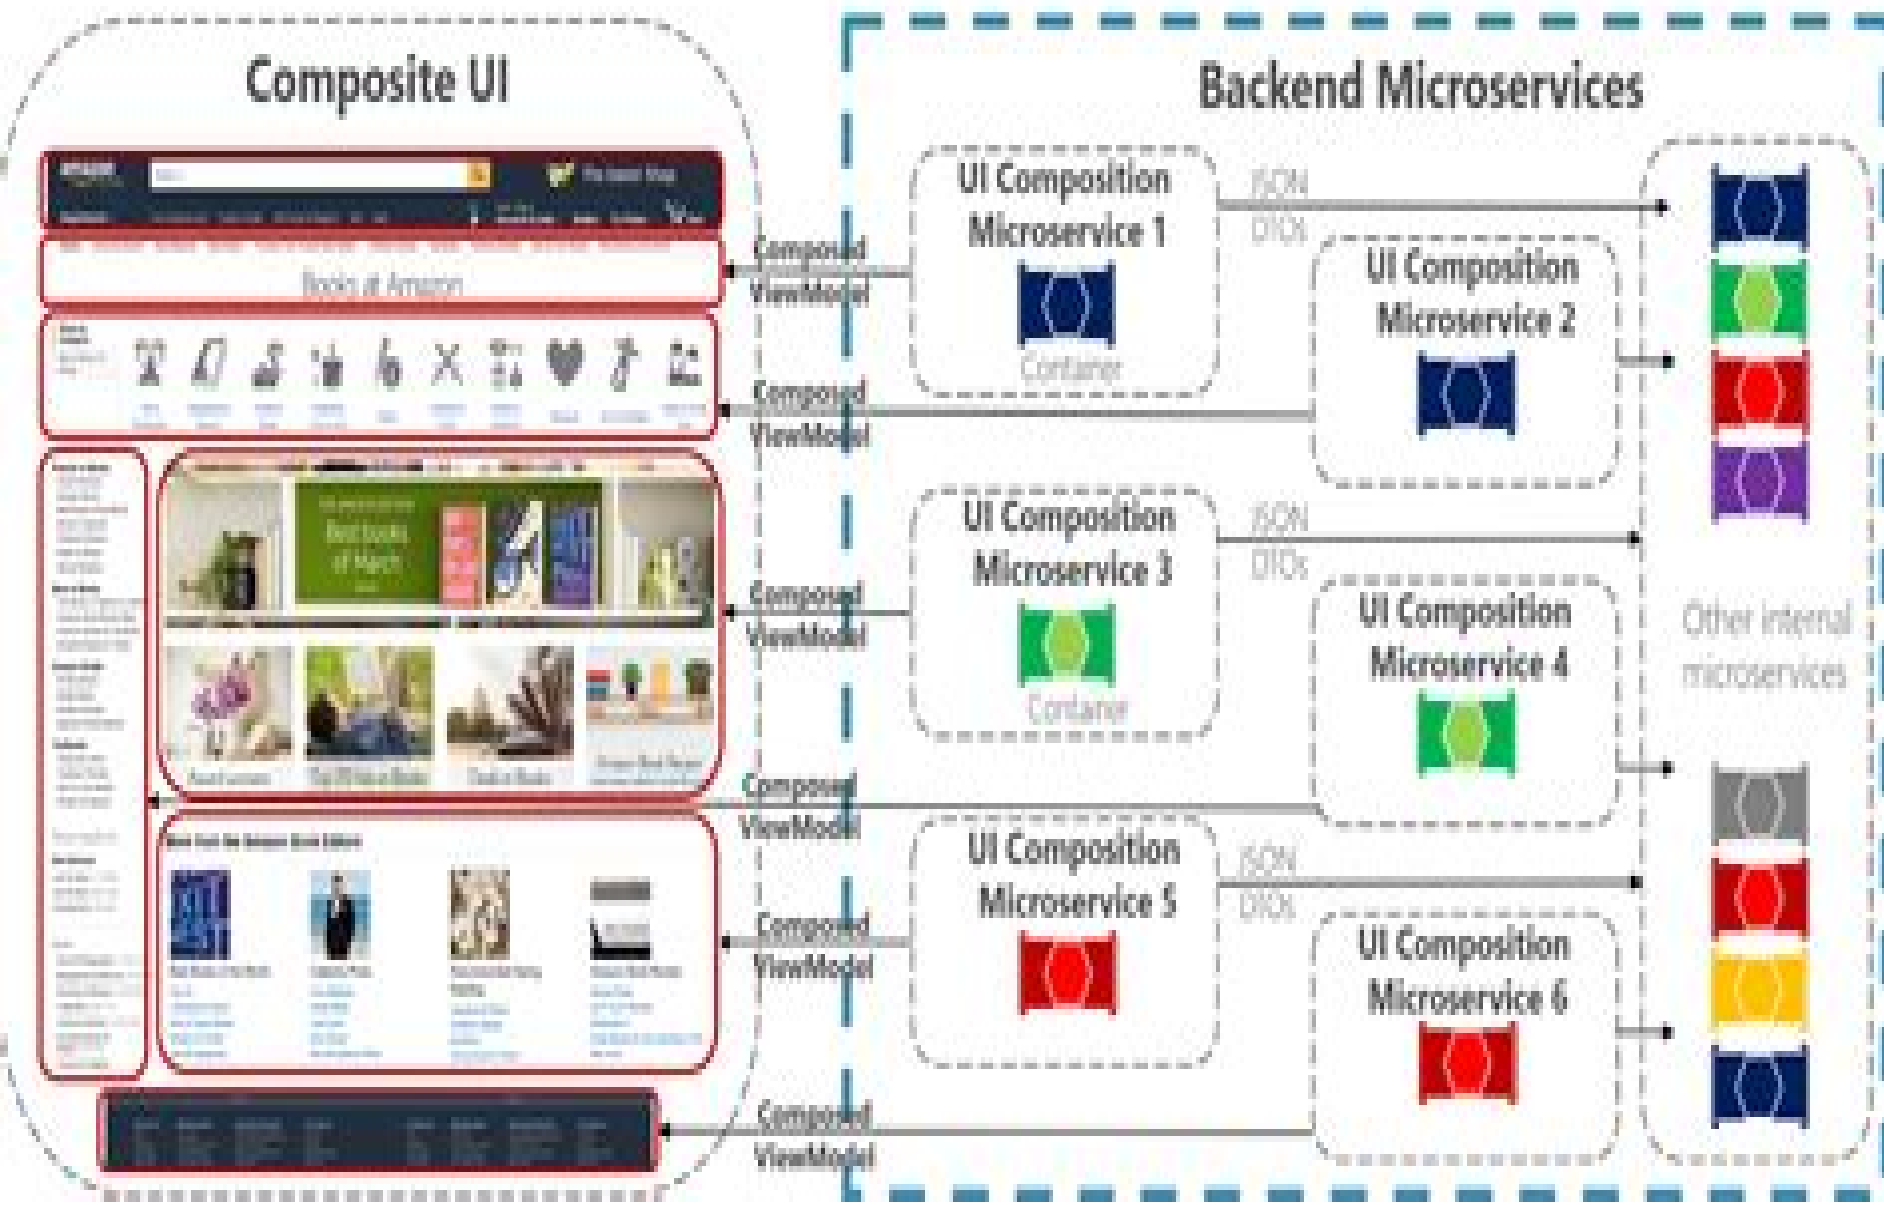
Composite UI

Backend Microservices

Books at Amazon

Best books of March

Composed ViewModel

Composed ViewModel

Composed ViewModel

Composed ViewModel

Composed ViewModel

Composed ViewModel

UI Composition Microservice 1

Container

JSON DTOs

UI Composition Microservice 2

UI Composition Microservice 3

Container

JSON DTOs

UI Composition Microservice 4

UI Composition Microservice 5

JSON DTOs

UI Composition Microservice 6

Other internal microservices